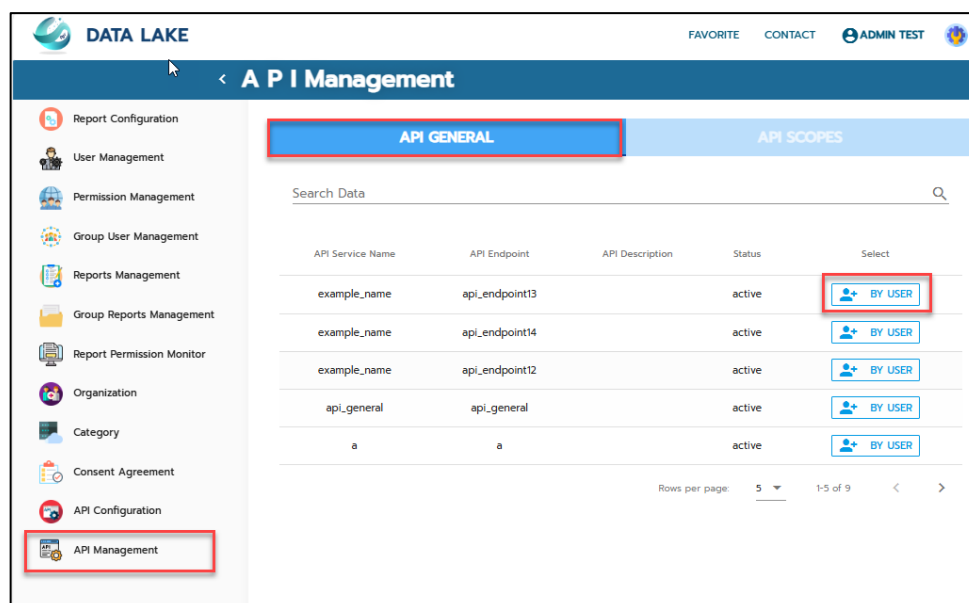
DATA LAKE

FAVORITE CONTACT ADMIN TEST

‹ A P I Management

Report Configuration
User Management
Permission Management
Group User Management
Reports Management
Group Reports Management
Report Permission Monitor
Organization
Category
Consent Agreement
API Configuration
API Management

API GENERAL
API SCOPES

Search Data

| API Service Name | API Endpoint | API Description | Status | Select |
|---|---|---|---|---|
| example_name | api_endpoint13 | | active | BY USER |
| example_name | api_endpoint14 | | active | BY USER |
| example_name | api_endpoint12 | | active | BY USER |
| api_general | api_general | | active | BY USER |
| a | a | | active | BY USER |

Rows per page: 5 1-5 of 9